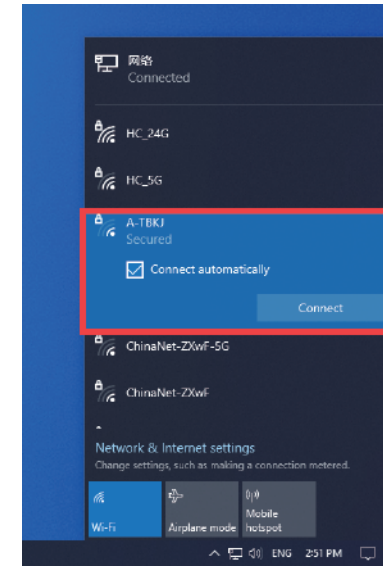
网络
Connected

HC_24G

HC_5G

A-TBKJ
Secured

Connect automatically

Connect

ChinaNet-ZXwF-5G

ChinaNet-ZXwF

Network & Internet settings
Change settings, such as making a connection metered.

Wi-Fi

Airplane mode

Mobile hotspot

ENG 2:51 PM